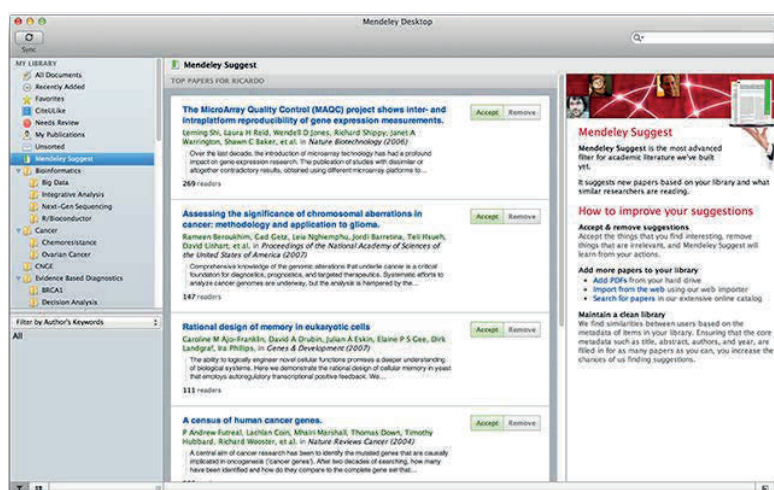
Mendeley Desktop

Sync

MY LIBRARY
All Documents
Recently Added
Favorites
CiteULike
Needs Review
My Publications
Unsorted
Mendeley Suggest
Bioinformatics
Big Data
Integrative Analysis
Next-Gen Sequencing
R/Bioconductor
Cancer
Chemoresistance
Ovarian Cancer
CNGE
Evidence Based Diagnostics
BRCA1
Decision Analysis

Filter by Author's Keywords
All

Mendeley Suggest
TOP PAPERS FOR RICARDO

The MicroArray Quality Control (MAQC) project shows inter- and intraplatform reproducibility of gene expression measurements.
Leming Shi, Laura H Reid, Wendell D Jones, Richard Shippy, Janet A Warrington, Shawn C Baker, et al. in Nature Biotechnology (2006)
Over the last decade, the introduction of microarray technology has had a profound impact on gene expression research. The publication of studies with dissimilar or altogether contradictory results, obtained using different microarray platforms to...
269 readers
Accept Remove

Assessing the significance of chromosomal aberrations in cancer: methodology and application to glioma.
Rameen Beroukhim, Gad Getz, Leia Nghiemphu, Jordi Barretina, Teli Hsueh, David Linhart, et al. in Proceedings of the National Academy of Sciences of the United States of America (2007)
Comprehensive knowledge of the genomic alterations that underlie cancer is a critical foundation for diagnostics, prognostics, and targeted therapeutics. Systematic efforts to analyze cancer genomes are underway, but the analysis is hampered by the...
147 readers
Accept Remove

Rational design of memory in eukaryotic cells
Caroline M Ajo-Franklin, David A Drubin, Julian A Eskin, Elaine P S Gee, Dirk Landgraf, Ira Phillips, in Genes & Development (2007)
The ability to logically engineer novel cellular functions promises a deeper understanding of biological systems. Here we demonstrate the rational design of cellular memory in yeast that employs autoregulatory transcriptional positive feedback. We...
111 readers
Accept Remove

A census of human cancer genes.
P Andrew Futreal, Lachlan Coin, Mhairi Marshall, Thomas Down, Timothy Hubbard, Richard Wooster, et al. in Nature Reviews Cancer (2004)
A central aim of cancer research has been to identify the mutated genes that are causally implicated in oncogenesis ("cancer genes"). After two decades of searching, how many have been identified and how do they compare to the complete gene set that...
Accept Remove

Mendeley Suggest
Mendeley Suggest is the most advanced filter for academic literature we've built yet.
It suggests new papers based on your library and what similar researchers are reading.

How to improve your suggestions
Accept & remove suggestions
Accept the things that you find interesting, remove things that are irrelevant, and Mendeley Suggest will learn from your actions.

Add more papers to your library
• Add PDFs from your hard drive
• Import from the web using our web importer
• Search for papers in our extensive online catalog

Maintain a clean library
We find similarities between users based on the metadata of items in your library. Ensuring that the core metadata such as title, abstract, authors, and year, are filled in for as many papers as you can, you increase the chances of us finding suggestions.